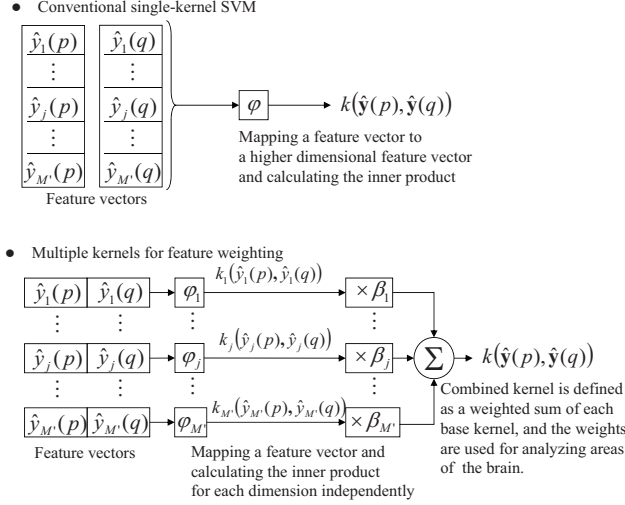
● Conventional single-kernel SVM

| $\hat{y}_1(p)$ | $\hat{y}_1(q)$ |
|---|---|
| $\vdots$ | $\vdots$ |
| $\hat{y}_j(p)$ | $\hat{y}_j(q)$ |
| $\vdots$ | $\vdots$ |
| $\hat{y}_{M'}(p)$ | $\hat{y}_{M'}(q)$ |

Feature vectors

$\varphi$

$k(\hat{\mathbf{y}}(p), \hat{\mathbf{y}}(q))$

Mapping a feature vector to a higher dimensional feature vector and calculating the inner product

● Multiple kernels for feature weighting

$\hat{y}_1(p)$ $\hat{y}_1(q)$ $\varphi_1$ $k_1(\hat{y}_1(p), \hat{y}_1(q))$ $\times \beta_1$

$\vdots$ $\vdots$ $\vdots$ $\vdots$

$\hat{y}_j(p)$ $\hat{y}_j(q)$ $\varphi_j$ $k_j(\hat{y}_j(p), \hat{y}_j(q))$ $\times \beta_j$

$\vdots$ $\vdots$ $\vdots$ $\vdots$

$\hat{y}_{M'}(p)$ $\hat{y}_{M'}(q)$ $\varphi_{M'}$ $k_{M'}(\hat{y}_{M'}(p), \hat{y}_{M'}(q))$ $\times \beta_{M'}$

$\sum$

$k(\hat{\mathbf{y}}(p), \hat{\mathbf{y}}(q))$

Feature vectors

Mapping a feature vector and calculating the inner product for each dimension independently

Combined kernel is defined as a weighted sum of each base kernel, and the weights are used for analyzing areas of the brain.